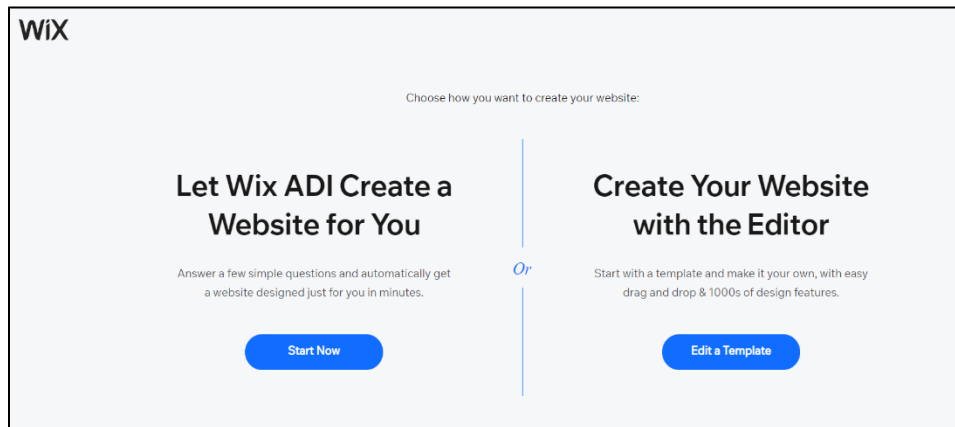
WiX

Choose how you want to create your website:

Let Wix ADI Create a Website for You

Answer a few simple questions and automatically get a website designed just for you in minutes.

Start Now

Or

Create Your Website with the Editor

Start with a template and make it your own, with easy drag and drop & 1000s of design features.

Edit a Template